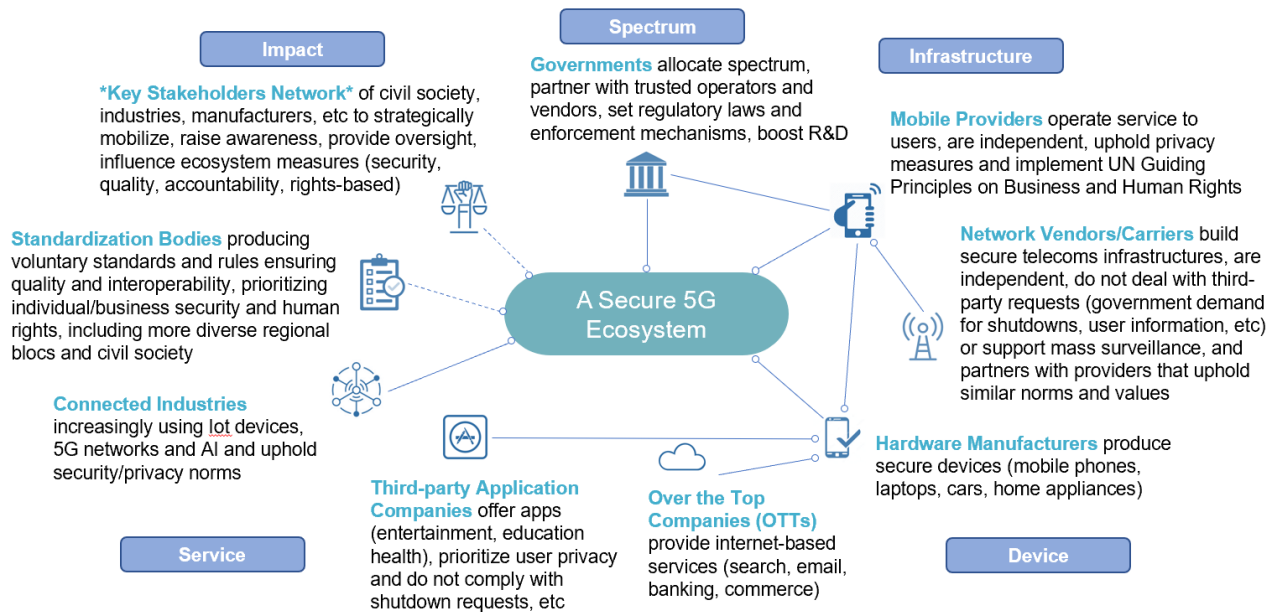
Impact

*Key Stakeholders Network* of civil society, industries, manufacturers, etc to strategically mobilize, raise awareness, provide oversight, influence ecosystem measures (security, quality, accountability, rights-based)

Spectrum

Governments allocate spectrum, partner with trusted operators and vendors, set regulatory laws and enforcement mechanisms, boost R&D

Infrastructure

Mobile Providers operate service to users, are independent, uphold privacy measures and implement UN Guiding Principles on Business and Human Rights

Standardization Bodies producing voluntary standards and rules ensuring quality and interoperability, prioritizing individual/business security and human rights, including more diverse regional blocs and civil society

A Secure 5G Ecosystem

Network Vendors/Carriers build secure telecoms infrastructures, are independent, do not deal with third-party requests (government demand for shutdowns, user information, etc) or support mass surveillance, and partners with providers that uphold similar norms and values

Connected Industries increasingly using Iot devices, 5G networks and AI and uphold security/privacy norms

Hardware Manufacturers produce secure devices (mobile phones, laptops, cars, home appliances)

Third-party Application Companies offer apps (entertainment, education health), prioritize user privacy and do not comply with shutdown requests, etc

Over the Top Companies (OTTs) provide internet-based services (search, email, banking, commerce)

Service

Device